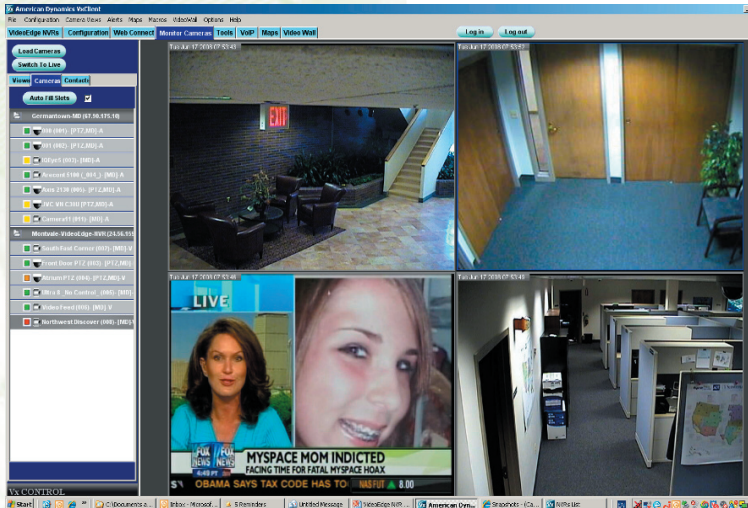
American Dynamics VxClient

File Configuration Camera Views Alerts Maps Macros VideoWall Options Help

VideoEdge NVRs Configuration Web Connect Monitor Cameras Tools VoIP Maps Video Wall

Log in Log out

Load Cameras

Switch To Live

Views Cameras Contacts

Auto Fill Slots

Germantown-MD (67.10.175.18)

000 (001) - [PTZ,MD]-A

001 (002) - [PTZ,MD]-A

ISEye3 (003) - [MD]-A

Arecont 5100 (_004_) - [MD]-A

Axis 2120 (005) - [PTZ,MD]-A

JVC VN C300 (PTZ,MD)-A

Camera11 (011) - [MD]-A

Montvale-VideoEdge-NVR (24.56.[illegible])

South East Corner (007) - [MD]-V

Front Door PTZ (003) - [PTZ,MD]

Atrium PTZ (004) - [PTZ,MD]-V

Ultra 8 - No Control - (005) - [MD]

Video Feed (010) - [MD]-V

Northwest Discover (009) - [MD]

Vx CONTROL

Tue Jul 17 2009 07:53:48

Tue Jul 17 2009 07:53:51

Tue Jul 17 2009 07:53:48

Tue Jul 17 2009 07:53:51

EXIT

LIVE

FOX NEWS

MYSPACE MOM INDICTED

FACING TIME FOR FATAL MYSPACE HOAX

OBAMA SAYS TAX CODE HAS

NASDAQ

Start C:\Documents a... Inbox - Microsof... 6 Reminders Untitled Message VideoEdge NVR... American Dyn... Snapshots - (Ca... NVRs List